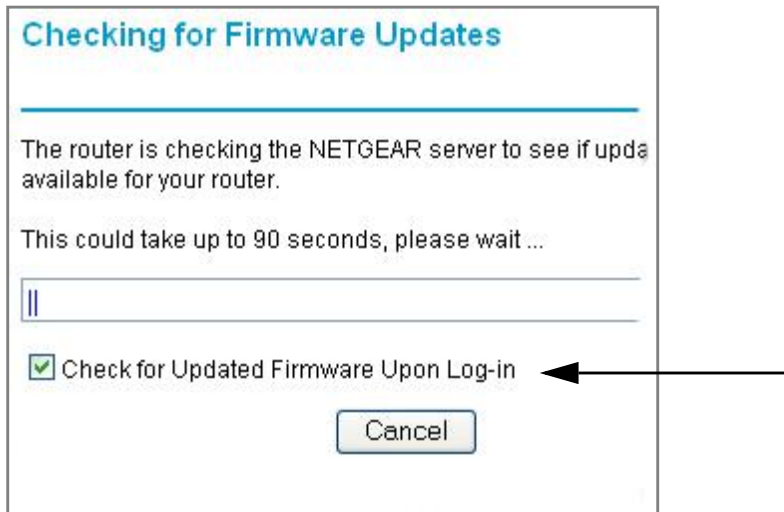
Checking for Firmware Updates

The router is checking the NETGEAR server to see if upda available for your router.

This could take up to 90 seconds, please wait ...

Check for Updated Firmware Upon Log-in

Cancel